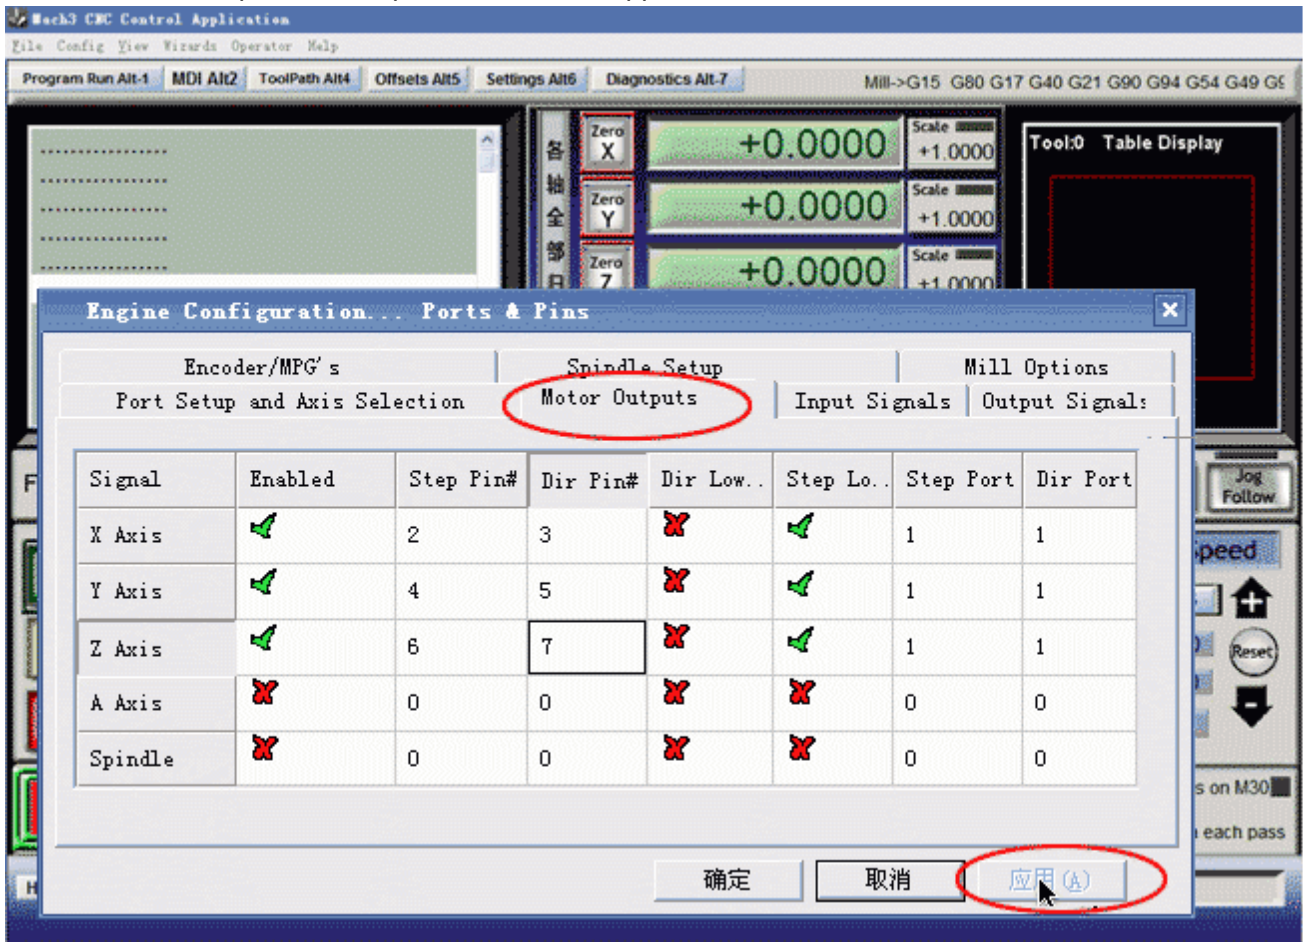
Mach3 CNC Control Application

File Config View Wizards Operator Help

Program Run Alt-1 MDI Alt2 ToolPath Alt4 Offsets Alt5 Settings Alt6 Diagnostics Alt-7

Mill->G15 G80 G17 G40 G21 G90 G94 G54 G49 G9

各轴全部归

Zero X +0.0000 Scale +1.0000
Zero Y +0.0000 Scale +1.0000
Zero Z +0.0000 Scale +1.0000

Tool:0 Table Display

Engine Configuration... Ports & Pins

Encoder/MPG's | Spindle Setup | Mill Options
Port Setup and Axis Selection | Motor Outputs | Input Signals | Output Signals

| Signal | Enabled | Step Pin# | Dir Pin# | Dir Low.. | Step Lo.. | Step Port | Dir Port |
|---|---|---|---|---|---|---|---|
| X Axis | ✔ | 2 | 3 | ✘ | ✔ | 1 | 1 |
| Y Axis | ✔ | 4 | 5 | ✘ | ✔ | 1 | 1 |
| Z Axis | ✔ | 6 | 7 | ✘ | ✔ | 1 | 1 |
| A Axis | ✘ | 0 | 0 | ✘ | ✘ | 0 | 0 |
| Spindle | ✘ | 0 | 0 | ✘ | ✘ | 0 | 0 |

确定 取消 应用(A)

Jog Follow
Speed
Reset
s on M30
each pass